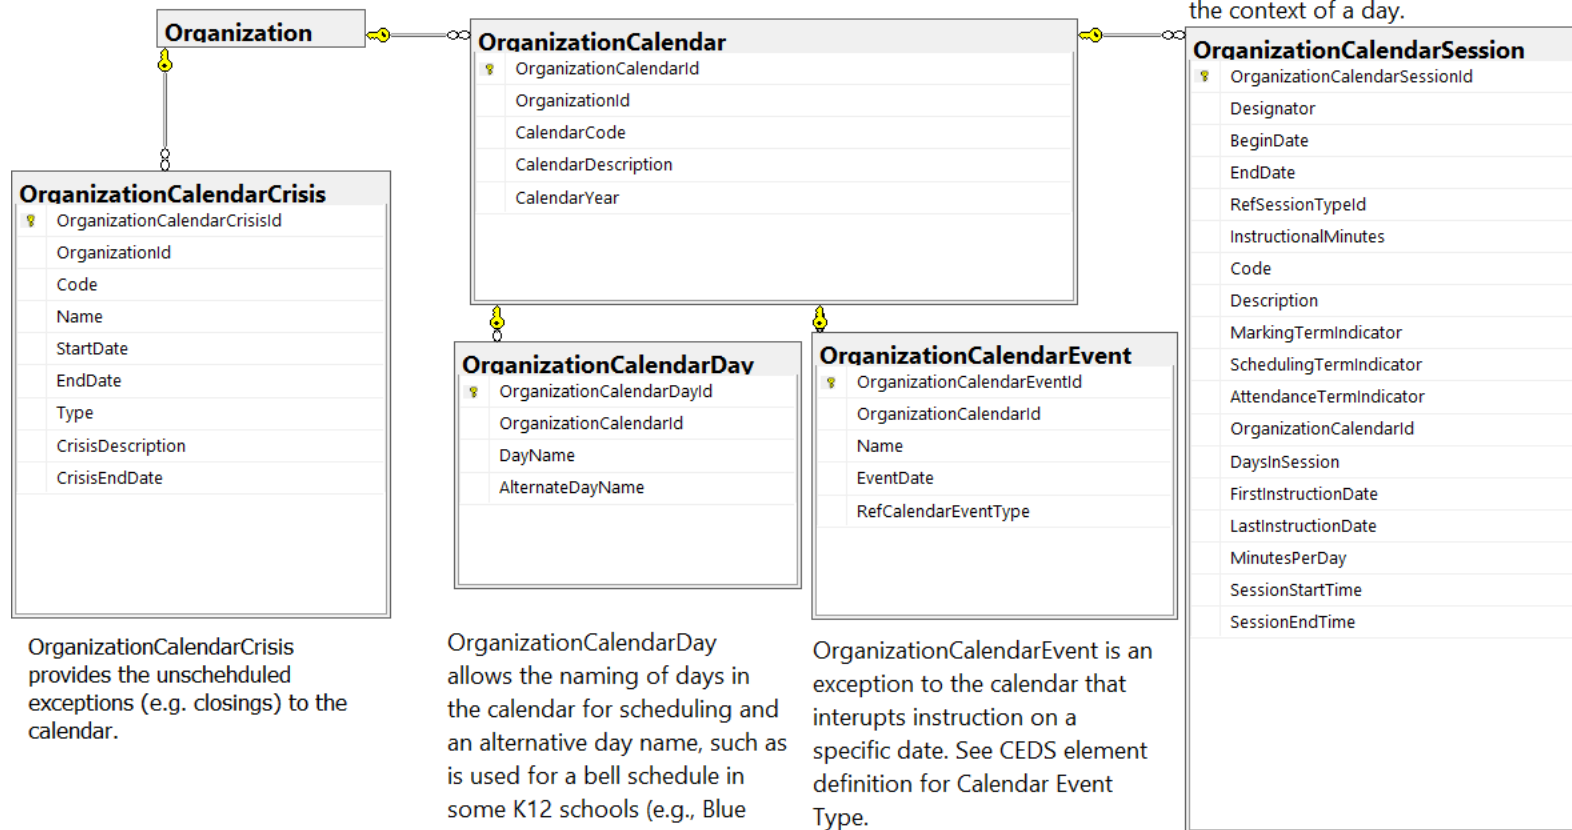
the context of a day.

Organization

OrganizationCalendar

OrganizationCalendarId
OrganizationId
CalendarCode
CalendarDescription
CalendarYear

OrganizationCalendarSession

OrganizationCalendarSessionId
Designator
BeginDate
EndDate
RefSessionTypeId
InstructionalMinutes
Code
Description
MarkingTermIndicator
SchedulingTermIndicator
AttendanceTermIndicator
OrganizationCalendarId
DaysInSession
FirstInstructionDate
LastInstructionDate
MinutesPerDay
SessionStartTime
SessionEndTime

OrganizationCalendarCrisis

OrganizationCalendarCrisisId
OrganizationId
Code
Name
StartDate
EndDate
Type
CrisisDescription
CrisisEndDate

OrganizationCalendarDay

OrganizationCalendarDayId
OrganizationCalendarId
DayName
AlternateDayName

OrganizationCalendarEvent

OrganizationCalendarEventId
OrganizationCalendarId
Name
EventDate
RefCalendarEventType

OrganizationCalendarCrisis provides the unschehduled exceptions (e.g. closings) to the calendar.

OrganizationCalendarDay allows the naming of days in the calendar for scheduling and an alternative day name, such as is used for a bell schedule in some K12 schools (e.g., Blue

OrganizationCalendarEvent is an exception to the calendar that interupts instruction on a specific date. See CEDS element definition for Calendar Event Type.